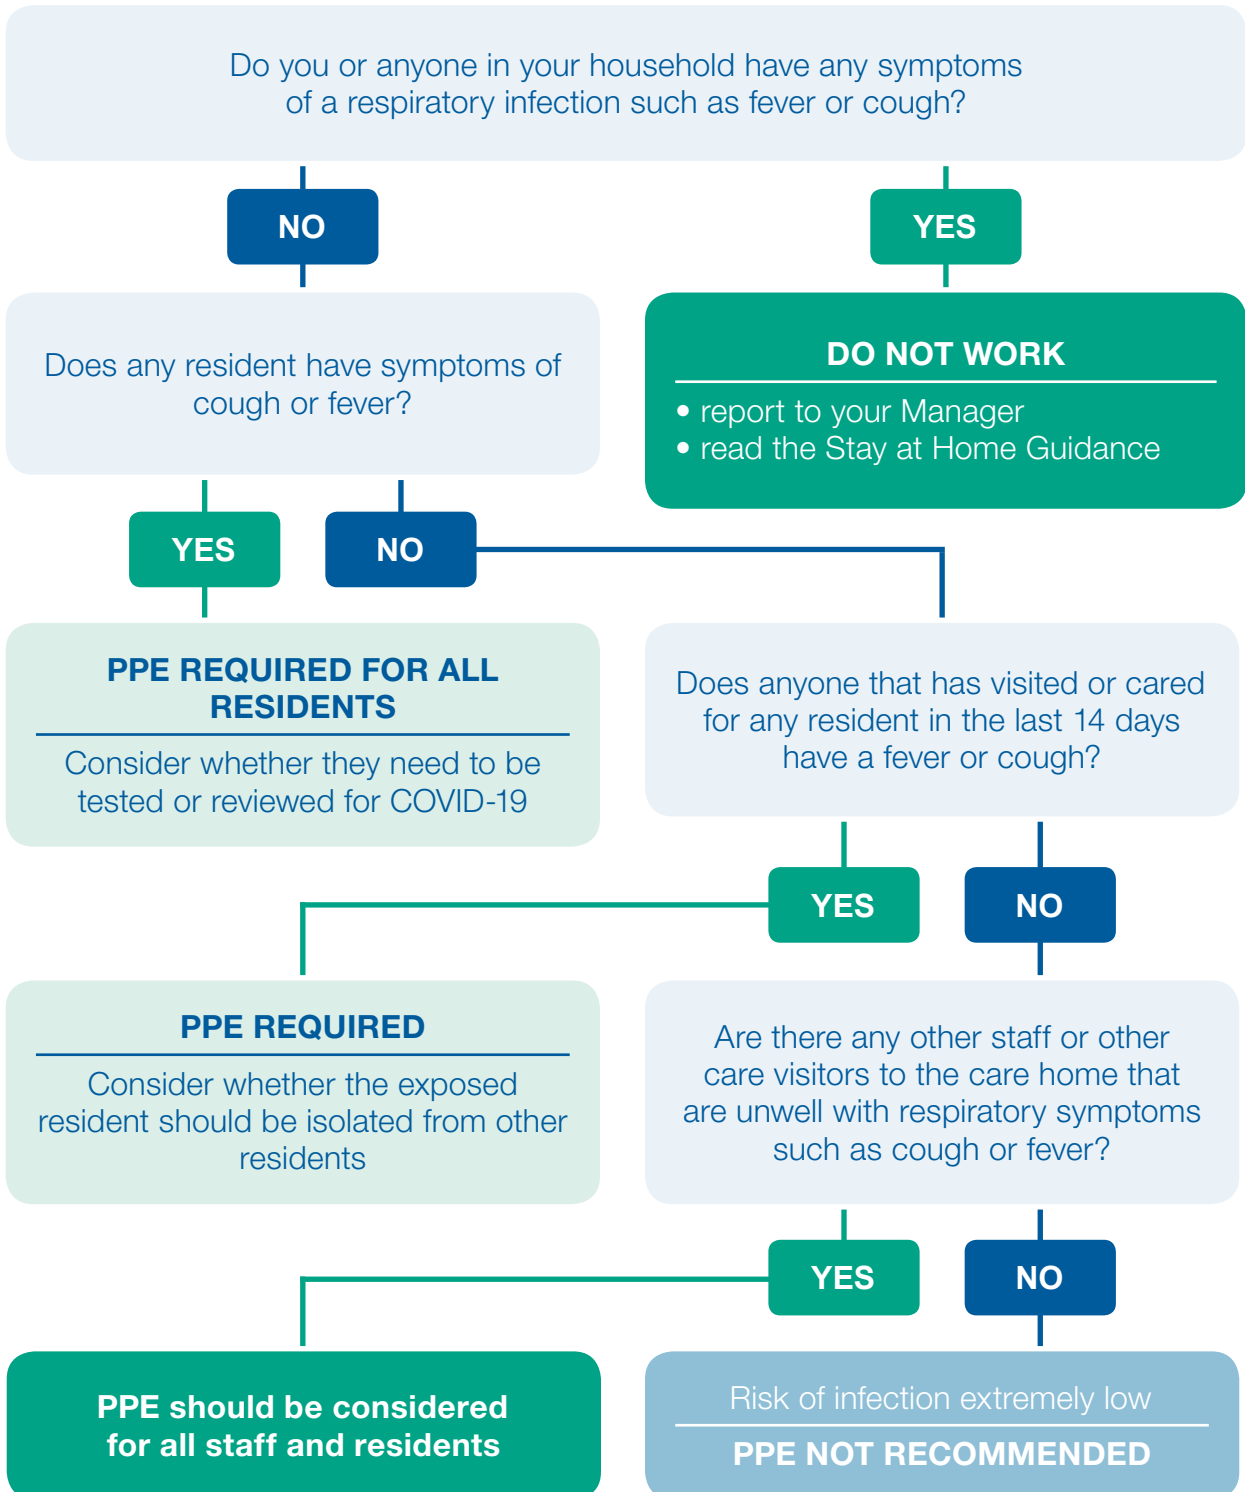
Do you or anyone in your household have any symptoms of a respiratory infection such as fever or cough?

NO

YES

Does any resident have symptoms of cough or fever?

DO NOT WORK

• report to your Manager
• read the Stay at Home Guidance

YES

NO

PPE REQUIRED FOR ALL RESIDENTS

Consider whether they need to be tested or reviewed for COVID-19

Does anyone that has visited or cared for any resident in the last 14 days have a fever or cough?

YES

NO

PPE REQUIRED

Consider whether the exposed resident should be isolated from other residents

Are there any other staff or other care visitors to the care home that are unwell with respiratory symptoms such as cough or fever?

YES

NO

PPE should be considered for all staff and residents

Risk of infection extremely low

PPE NOT RECOMMENDED